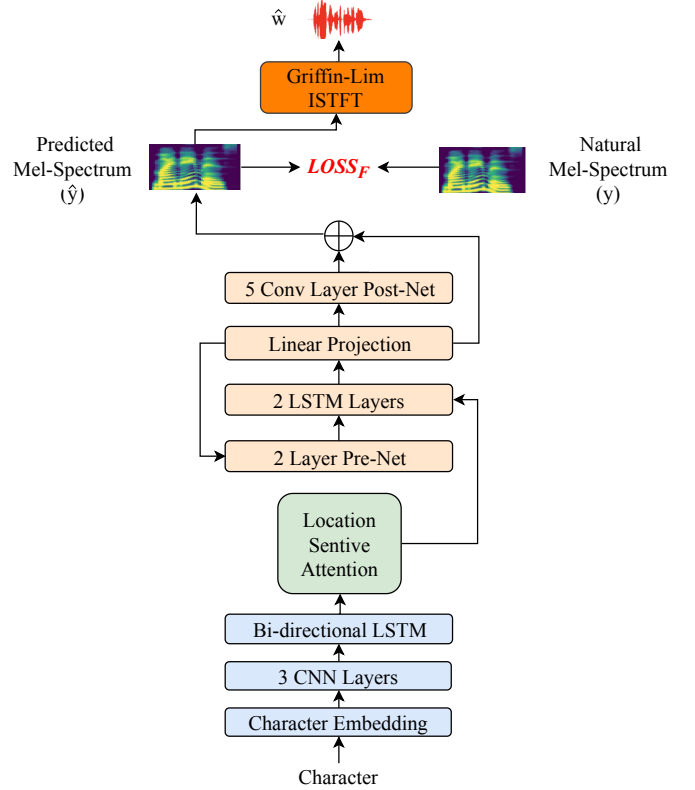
ŵ

Griffin-Lim
ISTFT

Predicted
Mel-Spectrum
(ŷ)

$LOSS_F$

Natural
Mel-Spectrum
(y)

$\oplus$

5 Conv Layer Post-Net

Linear Projection

2 LSTM Layers

2 Layer Pre-Net

Location
Sentive
Attention

Bi-directional LSTM

3 CNN Layers

Character Embedding

Character